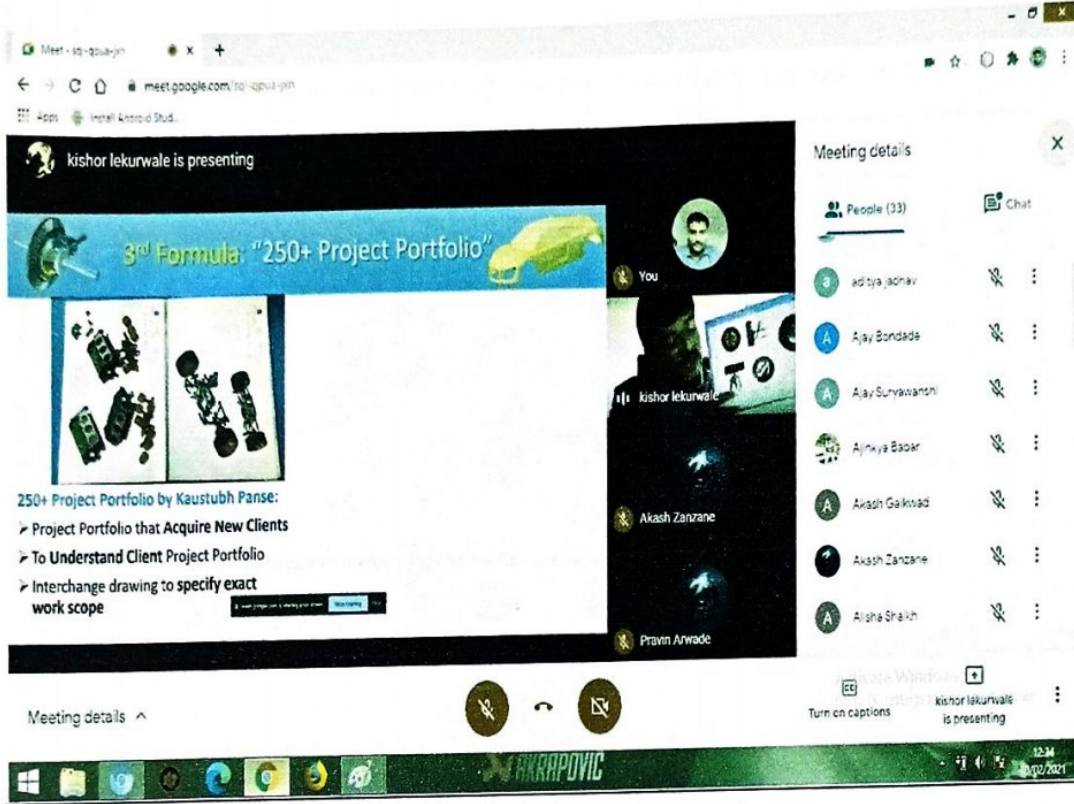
Meet - sqi-qpua-jxn

meet.google.com/sqi-qpua-jxn

Apps Install Android Stud...

kishor lekurwale is presenting

3rd Formula: "250+ Project Portfolio"

250+ Project Portfolio by Kaustubh Panse:

➢ Project Portfolio that Acquire New Clients

➢ To Understand Client Project Portfolio

➢ Interchange drawing to specify exact work scope

You

kishor lekurwale

Akash Zanzane

Pravin Arwade

Meeting details

People (33)

Chat

aditya jadhav

Ajay Bondade

Ajay Suryawanshi

Ajinkya Bapar

Akash Gaikwad

Akash Zanzane

Aisha Shaikh

Activate Windows

Meeting details ^

Turn on captions

kishor lekurwale is presenting

AKRAPOVIC

12:34

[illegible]/02/2021